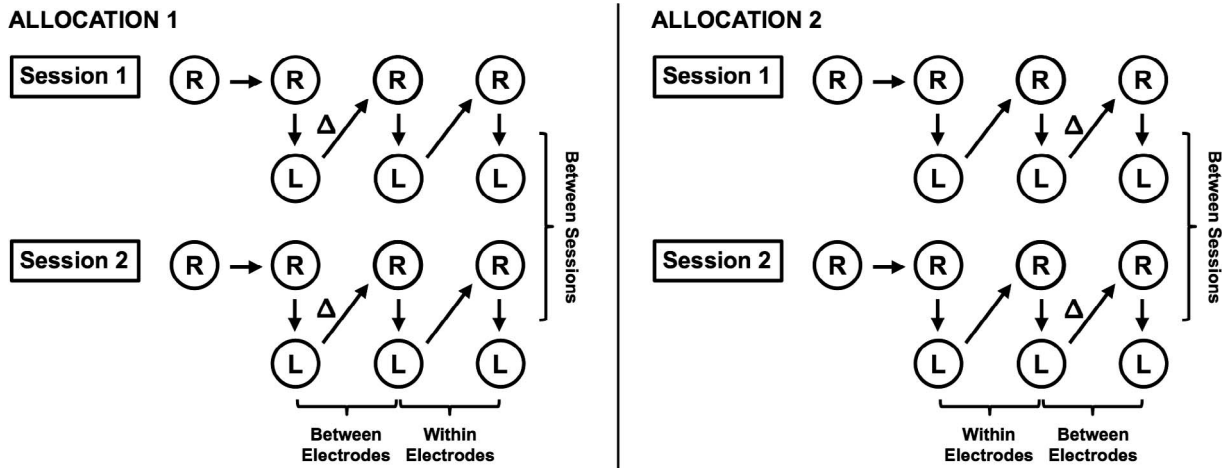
ALLOCATION 1

Session 1

R R R R

Δ

L L L

Session 2

R R R R

Δ

L L L

Between Sessions

Between Electrodes

Within Electrodes

ALLOCATION 2

Session 1

R R R R

Δ

L L L

Session 2

R R R R

Δ

L L L

Between Sessions

Within Electrodes

Between Electrodes